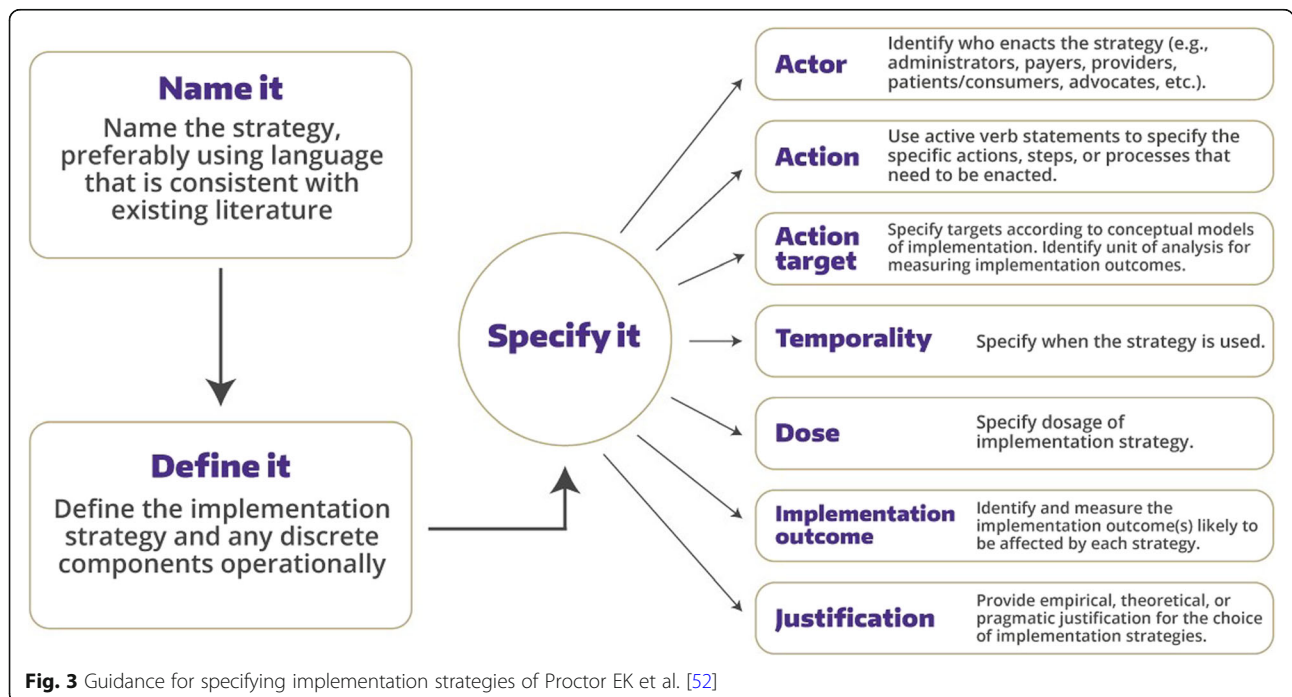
Name it
Name the strategy, preferably using language that is consistent with existing literature

Define it
Define the implementation strategy and any discrete components operationally

Specify it

Actor
Identify who enacts the strategy (e.g., administrators, payers, providers, patients/consumers, advocates, etc.).

Action
Use active verb statements to specify the specific actions, steps, or processes that need to be enacted.

Action target
Specify targets according to conceptual models of implementation. Identify unit of analysis for measuring implementation outcomes.

Temporality
Specify when the strategy is used.

Dose
Specify dosage of implementation strategy.

Implementation outcome
Identify and measure the implementation outcome(s) likely to be affected by each strategy.

Justification
Provide empirical, theoretical, or pragmatic justification for the choice of implementation strategies.

Fig. 3 Guidance for specifying implementation strategies of Proctor EK et al. [52]